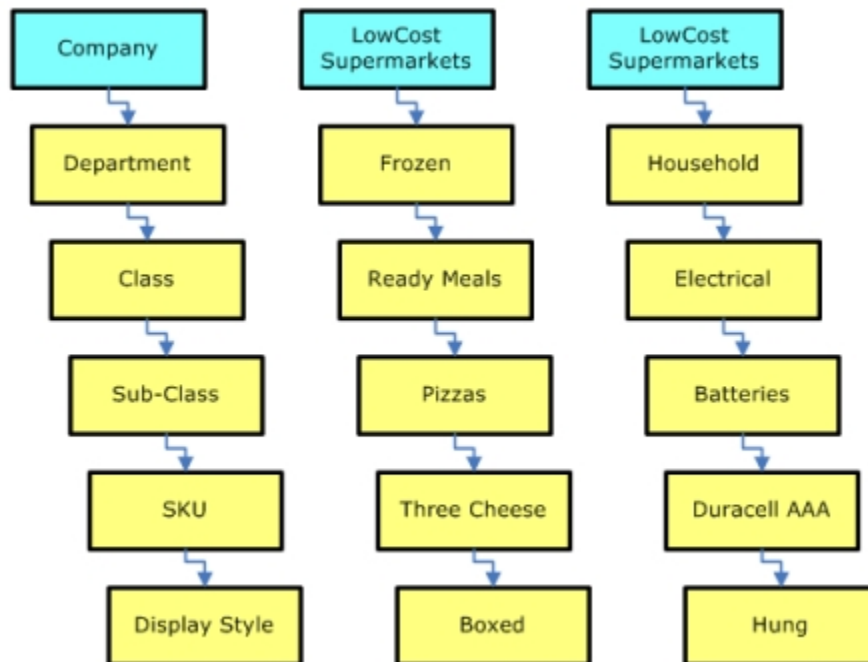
Company

Department

Class

Sub-Class

SKU

Display Style

LowCost Supermarkets

Frozen

Ready Meals

Pizzas

Three Cheese

Boxed

LowCost Supermarkets

Household

Electrical

Batteries

Duracell AAA

Hung